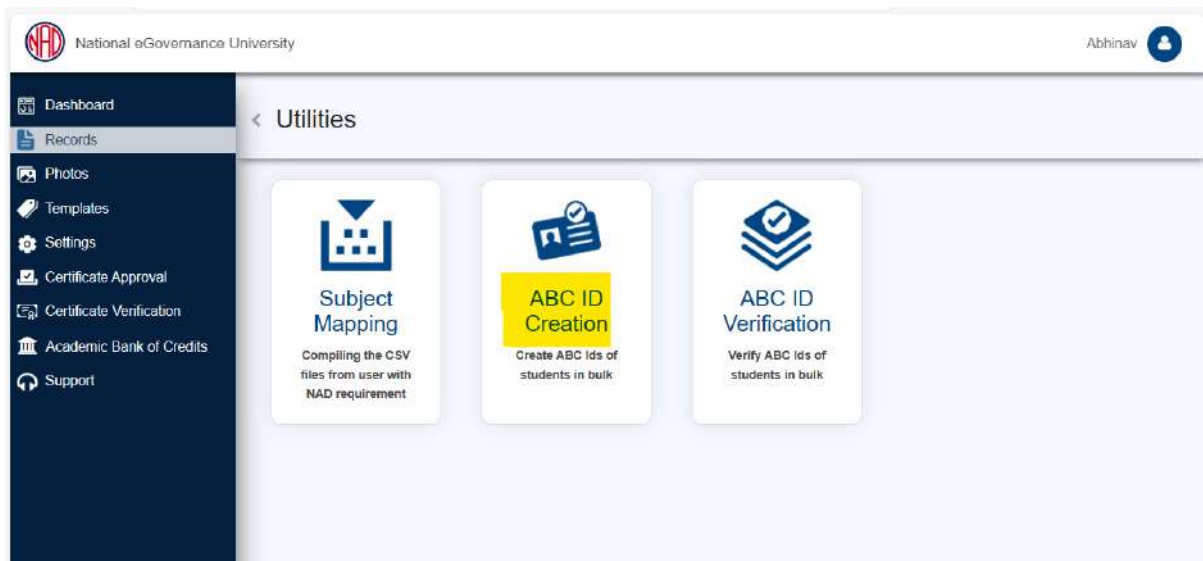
NAD National eGovernance University

Abhinav

Dashboard
Records
Photos
Templates
Settings
Certificate Approval
Certificate Verification
Academic Bank of Credits
Support

< Utilities

Subject Mapping
Compiling the CSV files from user with NAD requirement

ABC ID Creation
Create ABC Ids of students in bulk

ABC ID Verification
Verify ABC Ids of students in bulk